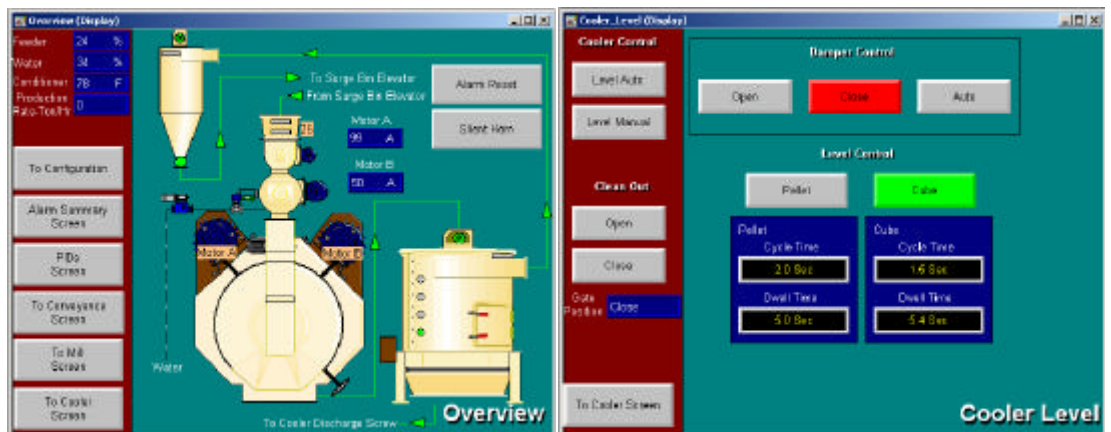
Overview (Display)

Feeder 24 %
Water 34 %
Conditioner 78 F
Production Rate-Ton/Hr 0

To Configuration
Alarm Summary Screen
PIDs Screen
To Conveyance Screen
To Mill Screen
To Cooler Screen

To Surge Bin Elevator
From Surge Bin Elevator
Alarm Reset
Silent Horn
Motor A 99 A
Motor B 50 A
Motor A
Motor B
Water
To Cooler Discharge Screw
Overview

Cooler_Level (Display)

Cooler Control
Level Auto
Level Manual
Clean Out
Open
Close
Gate Position Close
To Cooler Screen

Damper Control
Open
Close
Auto

Level Control
Pellet
Cube

Pellet
Cycle Time
2.0 Sec
Dwell Time
5.0 Sec

Cube
Cycle Time
1.6 Sec
Dwell Time
5.4 Sec

Cooler Level